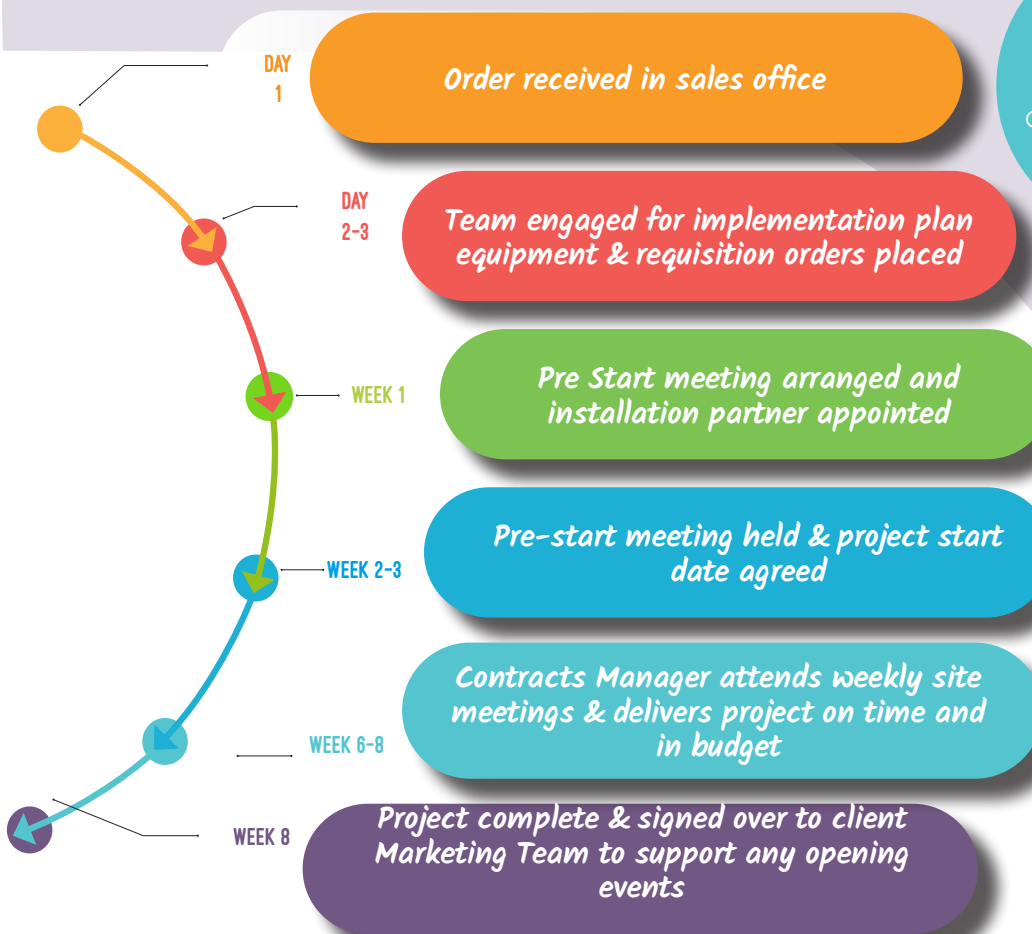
DAY 1

Order received in sales office

DAY 2-3

Team engaged for implementation plan equipment & requisition orders placed

WEEK 1

Pre Start meeting arranged and installation partner appointed

WEEK 2-3

Pre-start meeting held & project start date agreed

WEEK 6-8

Contracts Manager attends weekly site meetings & delivers project on time and in budget

WEEK 8

Project complete & signed over to client Marketing Team to support any opening events